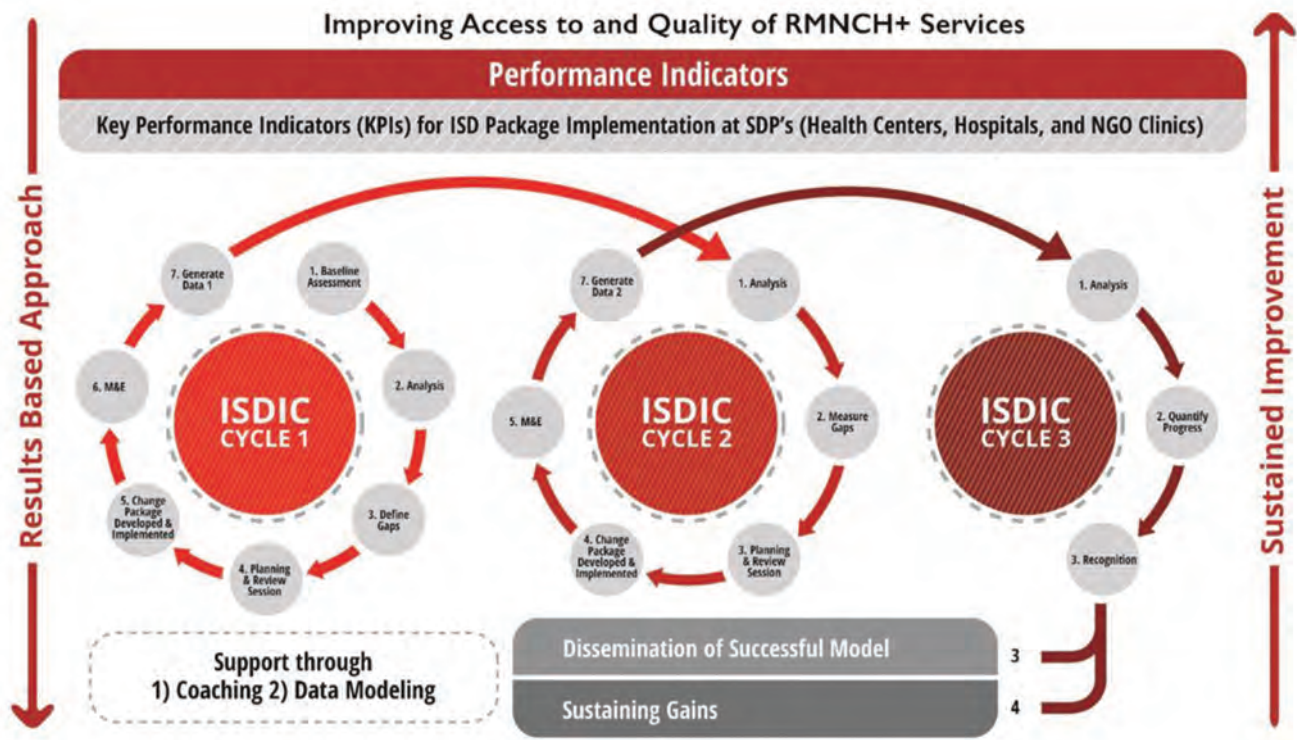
Improving Access to and Quality of RMNCH+ Services

Performance Indicators

Key Performance Indicators (KPIs) for ISD Package Implementation at SDP's (Health Centers, Hospitals, and NGO Clinics)

Results Based Approach

Sustained Improvement

7. Generate Data 1

1. Baseline Assessment

2. Analysis

3. Define Gaps

4. Planning & Review Session

5. Change Package Developed & Implemented

6. M&E

ISDIC CYCLE 1

7. Generate Data 2

1. Analysis

2. Measure Gaps

3. Planning & Review Session

4. Change Package Developed & Implemented

5. M&E

ISDIC CYCLE 2

1. Analysis

2. Quantify Progress

3. Recognition

ISDIC CYCLE 3

Support through 1) Coaching 2) Data Modeling

Dissemination of Successful Model

3

Sustaining Gains

4